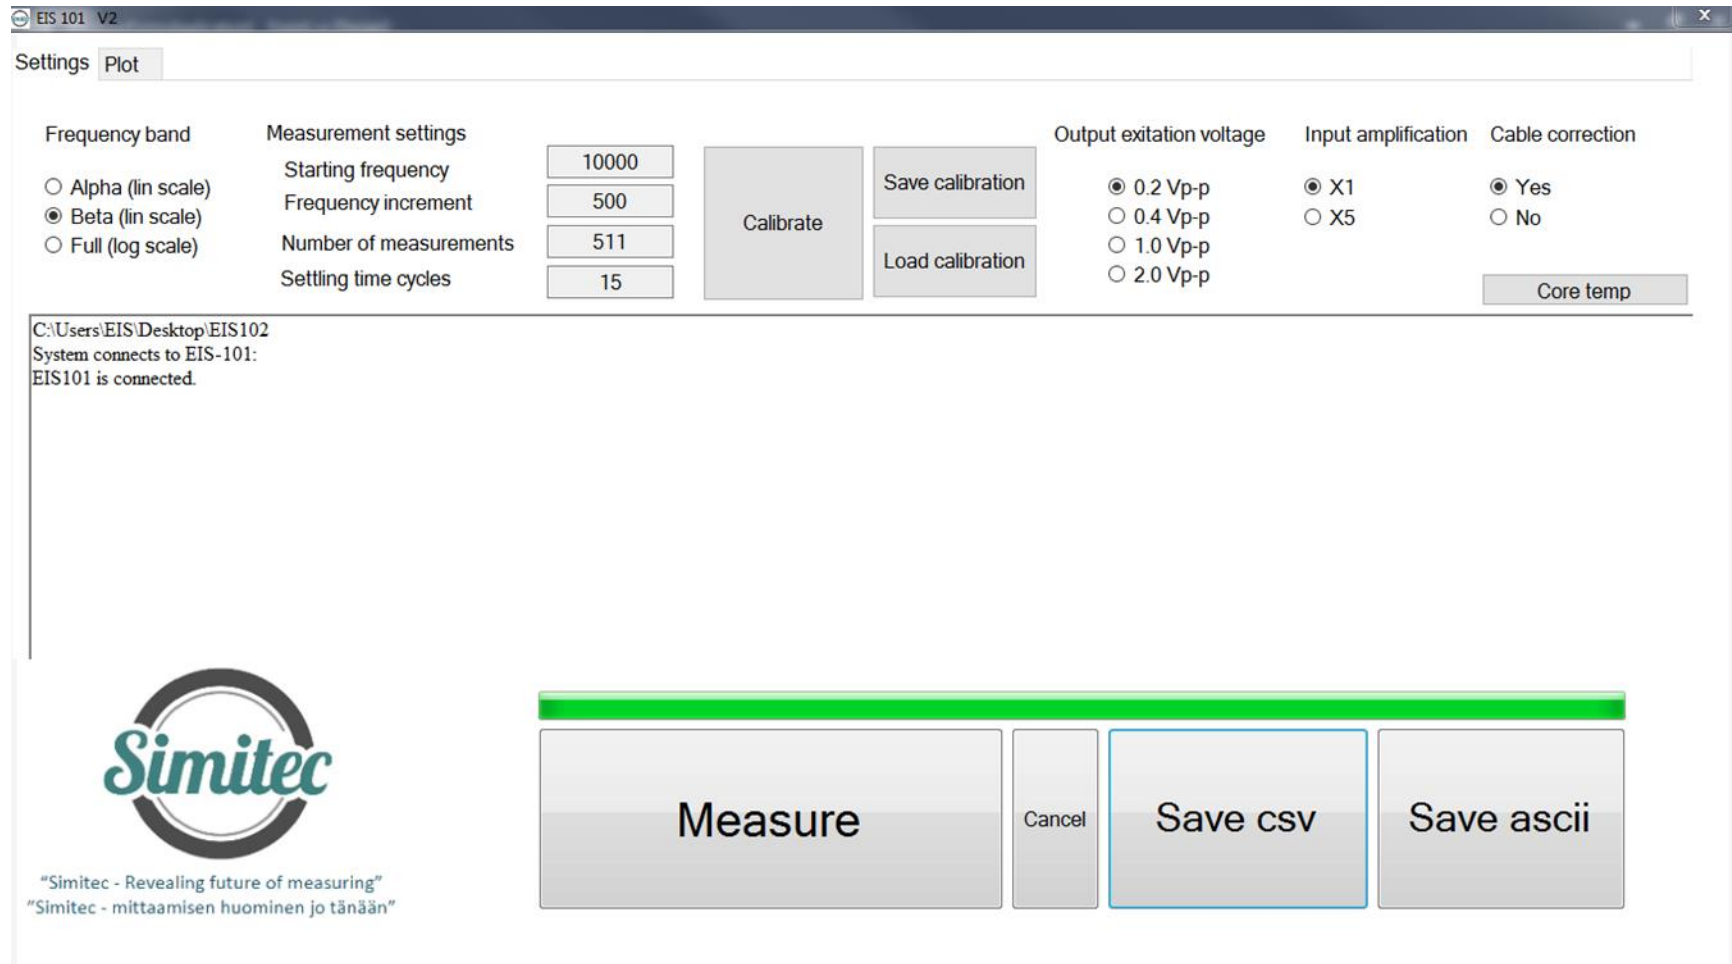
EIS 101 V2

Settings Plot

Frequency band

Alpha (lin scale)
Beta (lin scale)
Full (log scale)

Measurement settings

Starting frequency 10000
Frequency increment 500
Number of measurements 511
Settling time cycles 15

Calibrate

Save calibration

Load calibration

Output exitation voltage

0.2 Vp-p
0.4 Vp-p
1.0 Vp-p
2.0 Vp-p

Input amplification

X1
X5

Cable correction

Yes
No

Core temp

C:\Users\EIS\Desktop\EIS102
System connects to EIS-101:
EIS101 is connected.

Simitec

"Simitec - Revealing future of measuring"
"Simitec - mittaamisen huominen jo tänään"

Measure

Cancel

Save csv

Save ascii